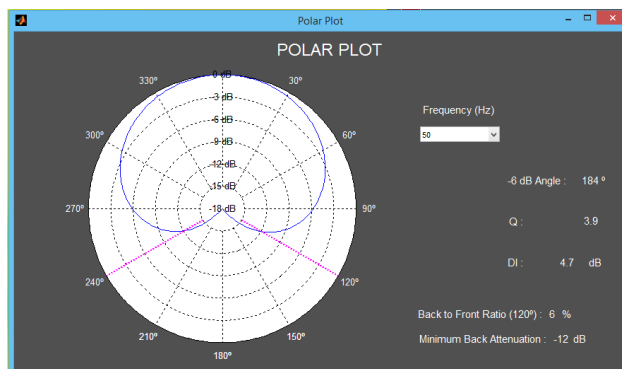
Polar Plot

POLAR PLOT

0 dB
-3 dB
-6 dB
-9 dB
-12 dB
-15 dB
-18 dB

330º
30º
300º
60º
270º
90º
240º
120º
210º
150º
180º

Frequency (Hz)

50

-6 dB Angle : 184 º

Q : 3.9

DI : 4.7 dB

Back to Front Ratio (120º) : 6 %

Minimum Back Attenuation : -12 dB